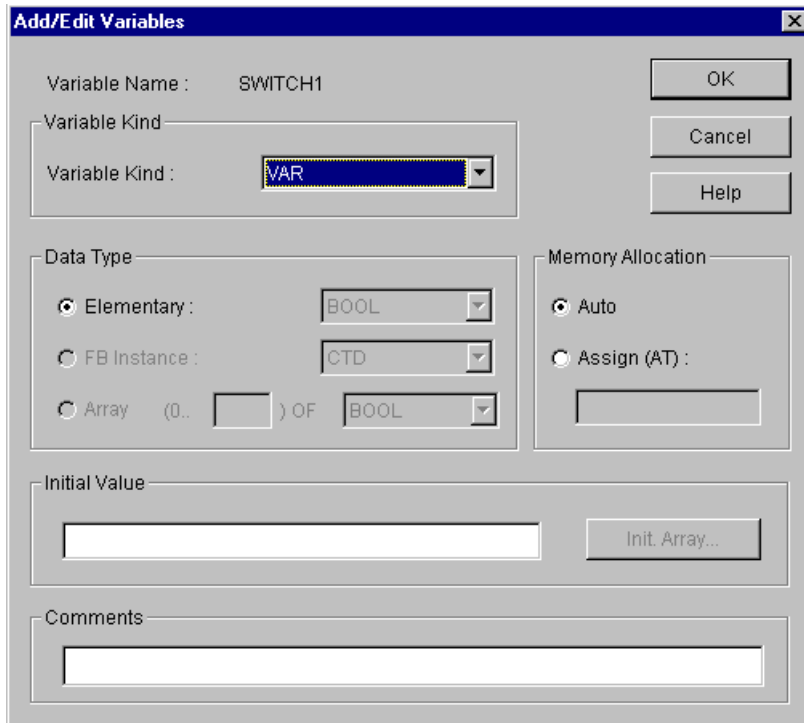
Add/Edit Variables

Variable Name : SWITCH1

OK

Cancel

Help

Variable Kind

Variable Kind : VAR

Data Type

Elementary : BOOL

FB Instance : CTD

Array (0.. ) OF BOOL

Memory Allocation

Auto

Assign (AT) :

Initial Value

Init. Array...

Comments